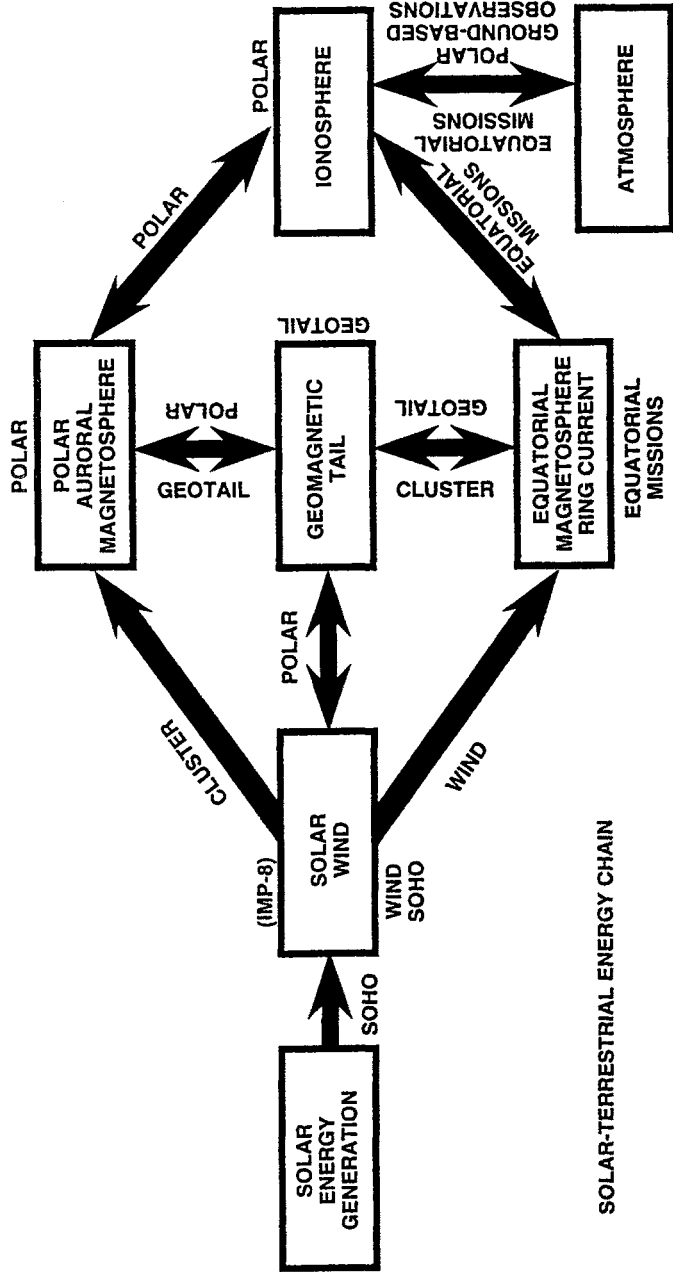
SOLAR ENERGY GENERATION

SOHO

SOLAR WIND

(IMP-8)

WIND SOHO

CLUSTER

POLAR

WIND

POLAR

POLAR AURORAL MAGNETOSPHERE

GEOTAIL

POLAR

GEOMAGNETIC TAIL

GEOTAIL

CLUSTER

GEOTAIL

EQUATORIAL MAGNETOSPHERE RING CURRENT

EQUATORIAL MISSIONS

POLAR

POLAR

IONOSPHERE

EQUATORIAL MISSIONS

EQUATORIAL MISSIONS

POLAR GROUND-BASED OBSERVATIONS

ATMOSPHERE

SOLAR-TERRESTRIAL ENERGY CHAIN